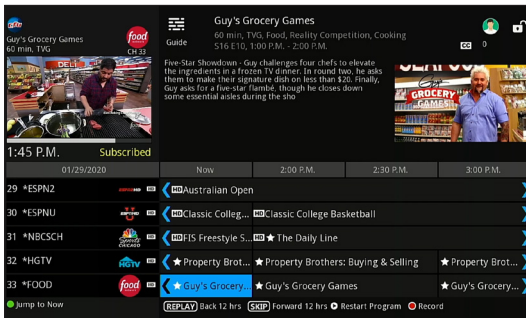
Guy's Grocery Games
60 min, TVG
food
CH 33
DELI
1:45 P.M.
Subscribed

Guide

Guy's Grocery Games
60 min, TVG, Food, Reality Competition, Cooking
S16 E10, 1:00 P.M. - 2:00 P.M.
CC 0

Five-Star Showdown - Guy challenges four chefs to elevate the ingredients in a frozen TV dinner. In round two, he asks them to make their signature dish on less than $20. Finally, Guy asks for a five-star flambé, though he closes down some essential aisles before the sho

GROCERY GAMES

| 01/29/2020 | Now | 2:00 P.M. | 2:30 P.M. | 3:00 P.M. |
|---|---|---|---|---|
| 29 *ESPN2 | HD Australian Open | | | |
| 30 *ESPNU | HD Classic Colleg... | HD Classic College Basketball | | |
| 31 *NBCSCH | HD FIS Freestyle S... | HD ★ The Daily Line | | |
| 32 *HGTV | ★ Property Brot... | ★ Property Brothers: Buying & Selling | | ★ Property Brot... |
| 33 *FOOD | ★ Guy's Grocery... | ★ Guy's Grocery Games | | ★ Guy's Grocery... |

Jump to Now   REPLAY Back 12 hrs   SKIP Forward 12 hrs   Restart Program   Record